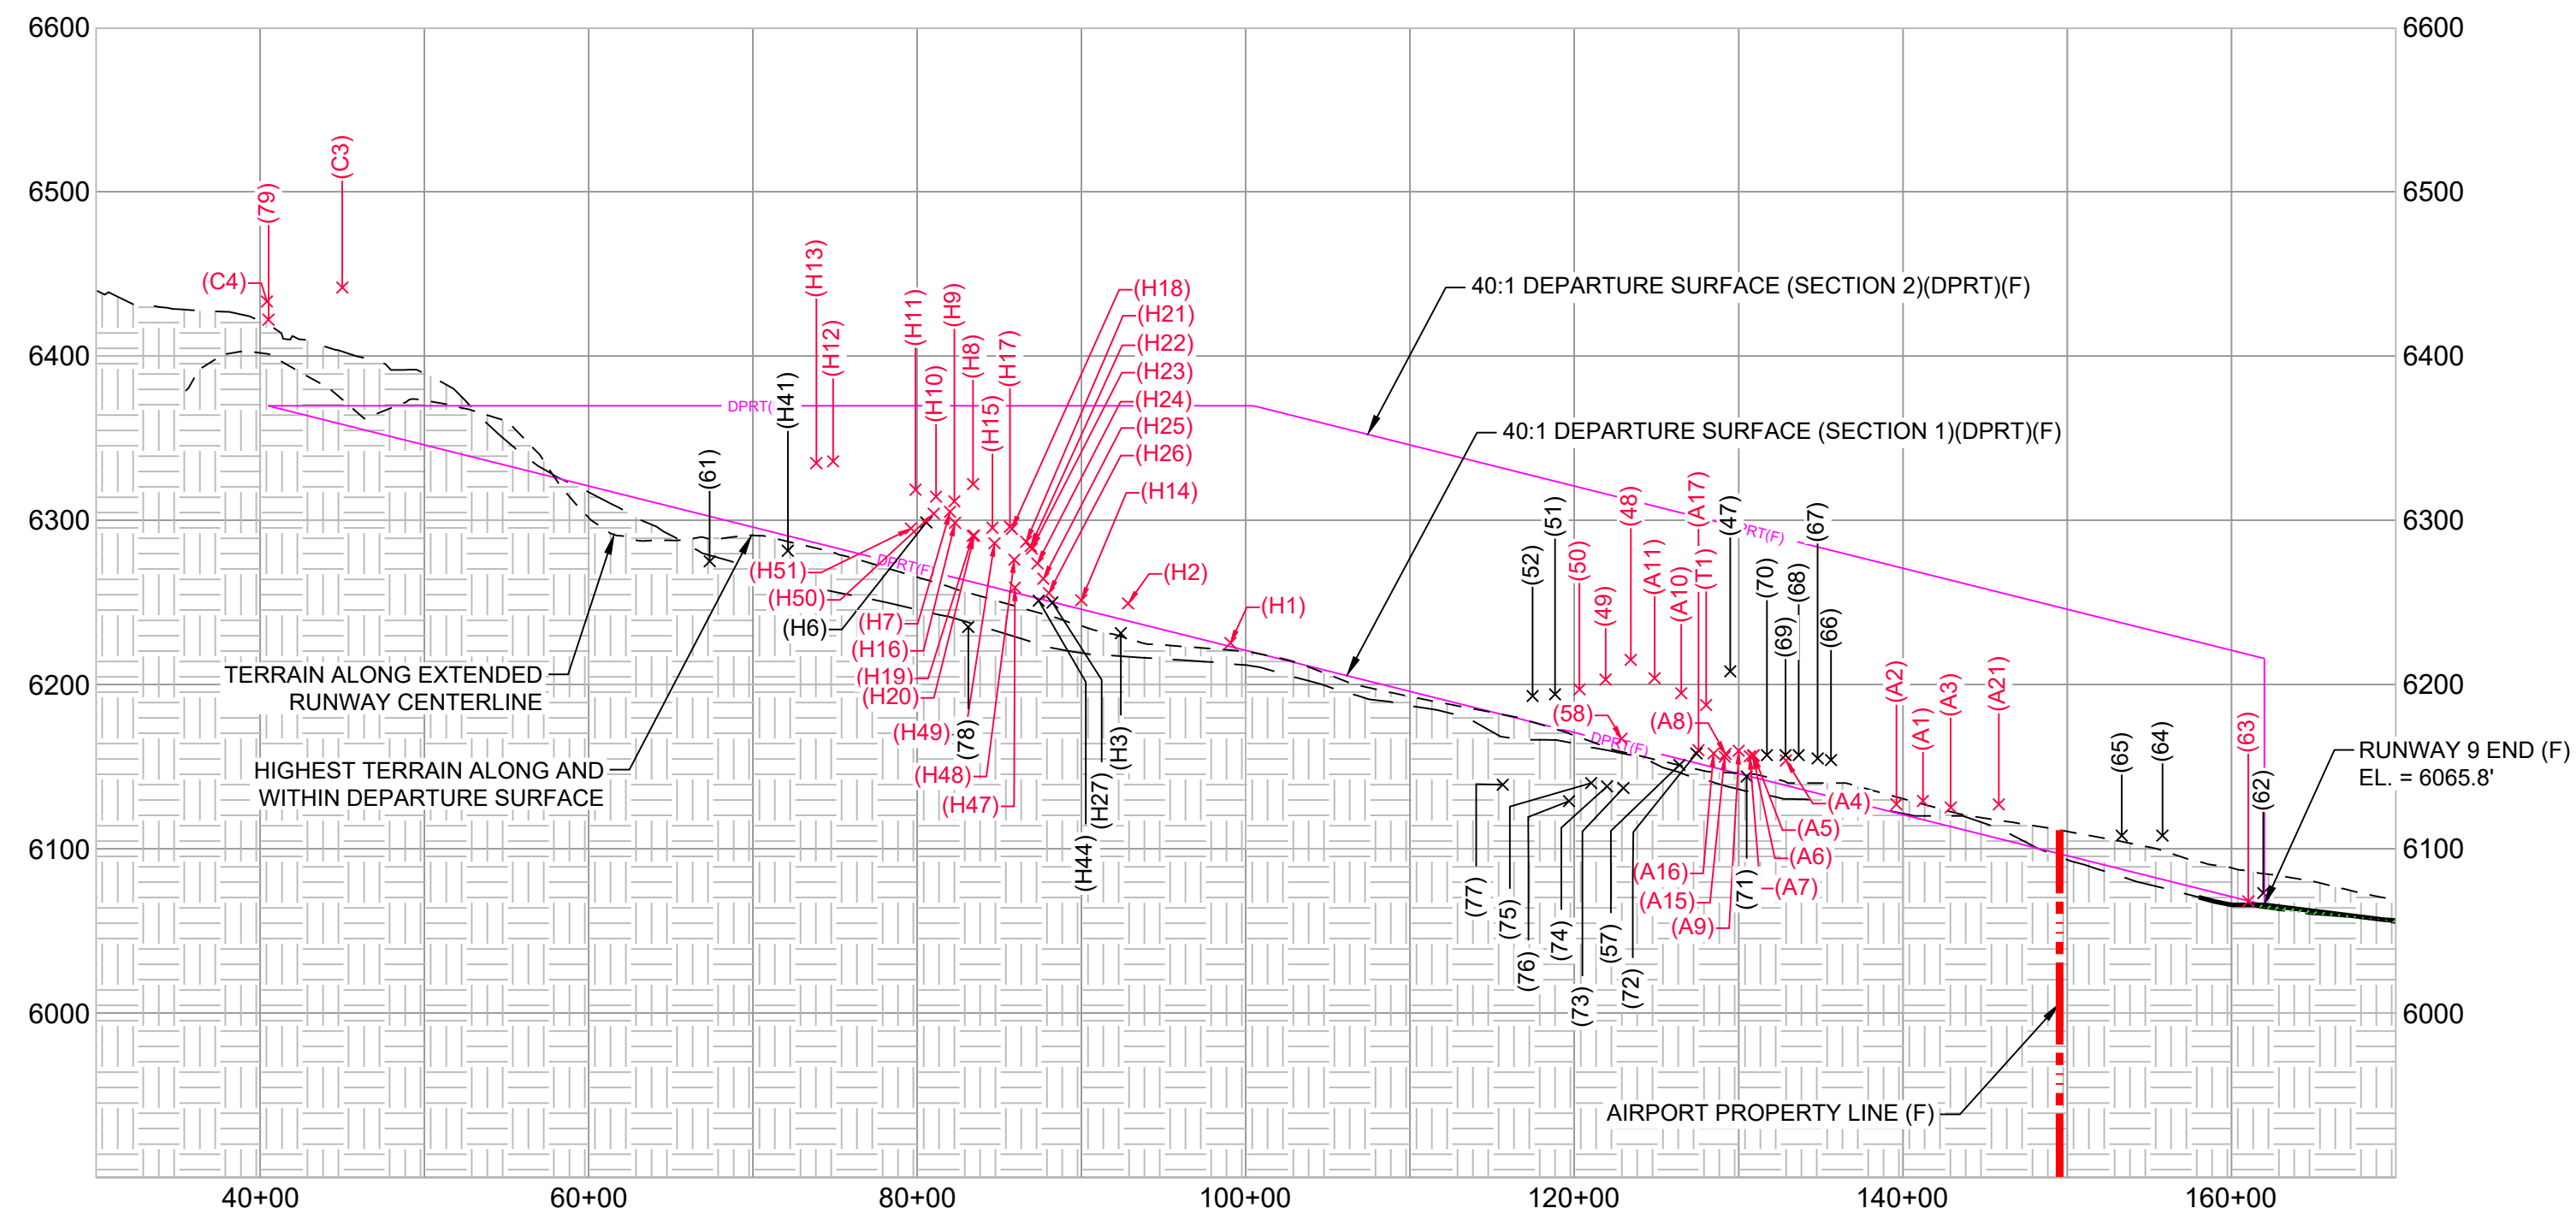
6600
6500
6400
6300
6200
6100
6000

6600
6500
6400
6300
6200
6100
6000

40+00
60+00
80+00
100+00
120+00
140+00
160+00

(79)
(C3)
(C4)
(H13)
(H12)
(H11)
(H9)
(H10)
(H8)
(H17)
(H15)
(H41)
(61)
DPRT(
DPRT(F)
(H18)
(H21)
(H22)
(H23)
(H24)
(H25)
(H26)
(H14)
(H2)
(H1)
(H51)
(H50)
(H6)
(H7)
(H16)
(H19)
(H20)
(H49)
(78)
(H48)
(H47)
(H44)
(H27)
(H3)

40:1 DEPARTURE SURFACE (SECTION 2)(DPRT)(F)
40:1 DEPARTURE SURFACE (SECTION 1)(DPRT)(F)

TERRAIN ALONG EXTENDED RUNWAY CENTERLINE

HIGHEST TERRAIN ALONG AND WITHIN DEPARTURE SURFACE

(52)
(51)
(50)
(49)
(48)
(A11)
(A10)
(A17)
(T1)
(47)
DPRT(F)
(70)
(69)
(68)
(67)
(66)
(58)
DPRT(F)
(A8)
(A2)
(A1)
(A3)
(A21)
(65)
(64)
(63)
(62)
(A4)
(A5)
(A6)
(A7)
(A16)
(A15)
(A9)
(71)
(77)
(75)
(76)
(74)
(73)
(57)
(72)

RUNWAY 9 END (F)
EL. = 6065.8'

AIRPORT PROPERTY LINE (F)